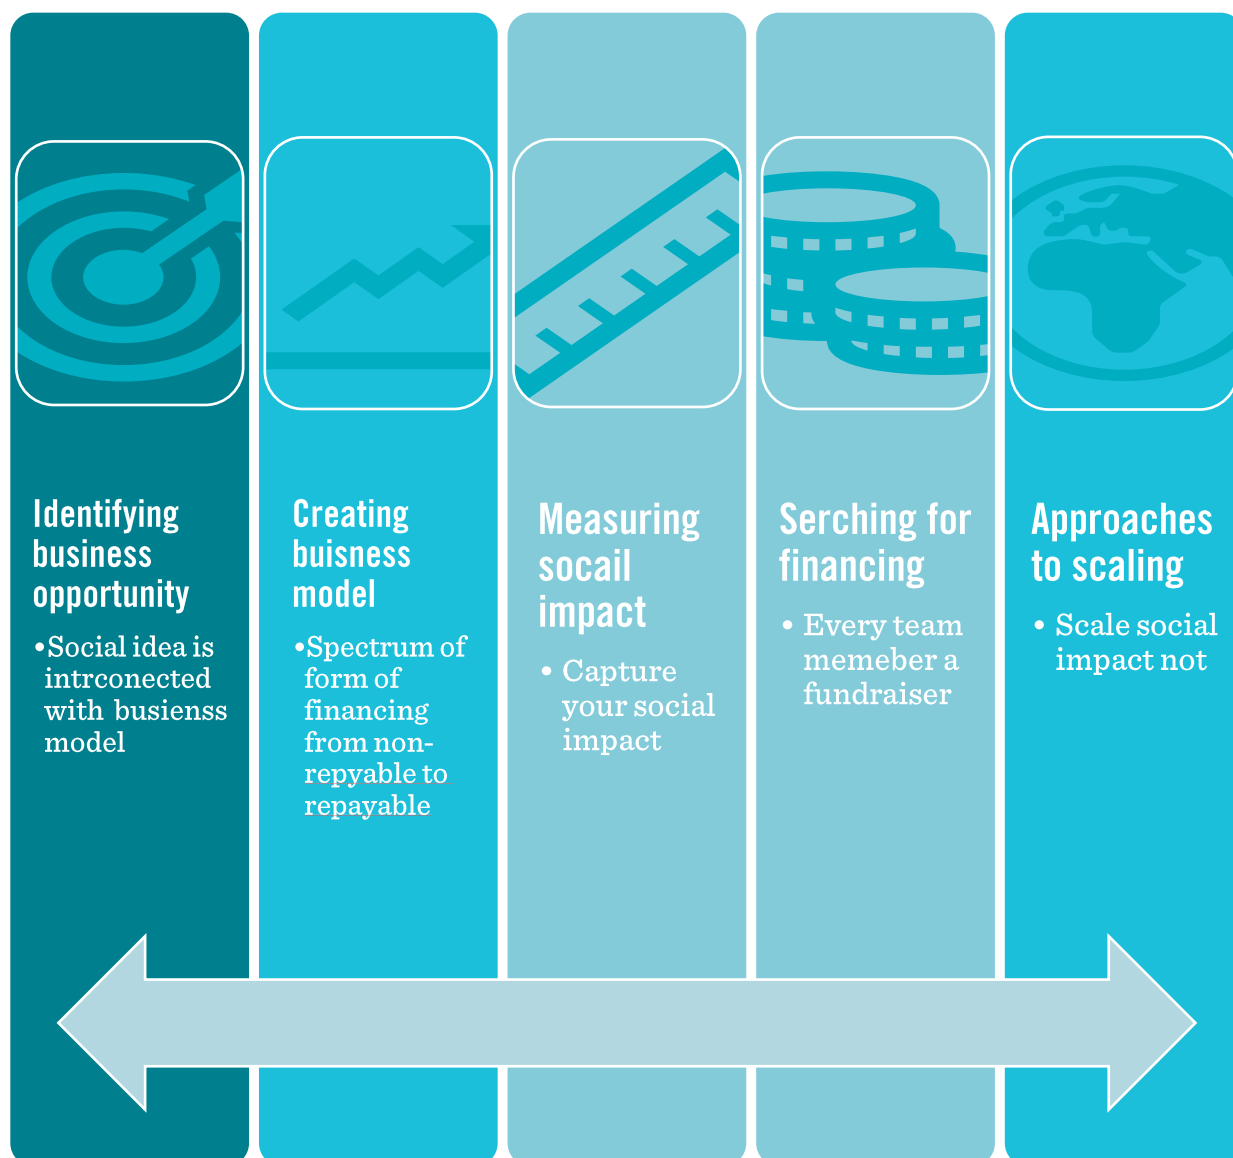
Identifying business opportunity

•Social idea is intrconected with busienss model

Creating buisness model

•Spectrum of form of financing from non-repyable to repayable

Measuring socail impact

• Capture your social impact

Serching for financing

• Every team memeber a fundraiser

Approaches to scaling

• Scale social impact not